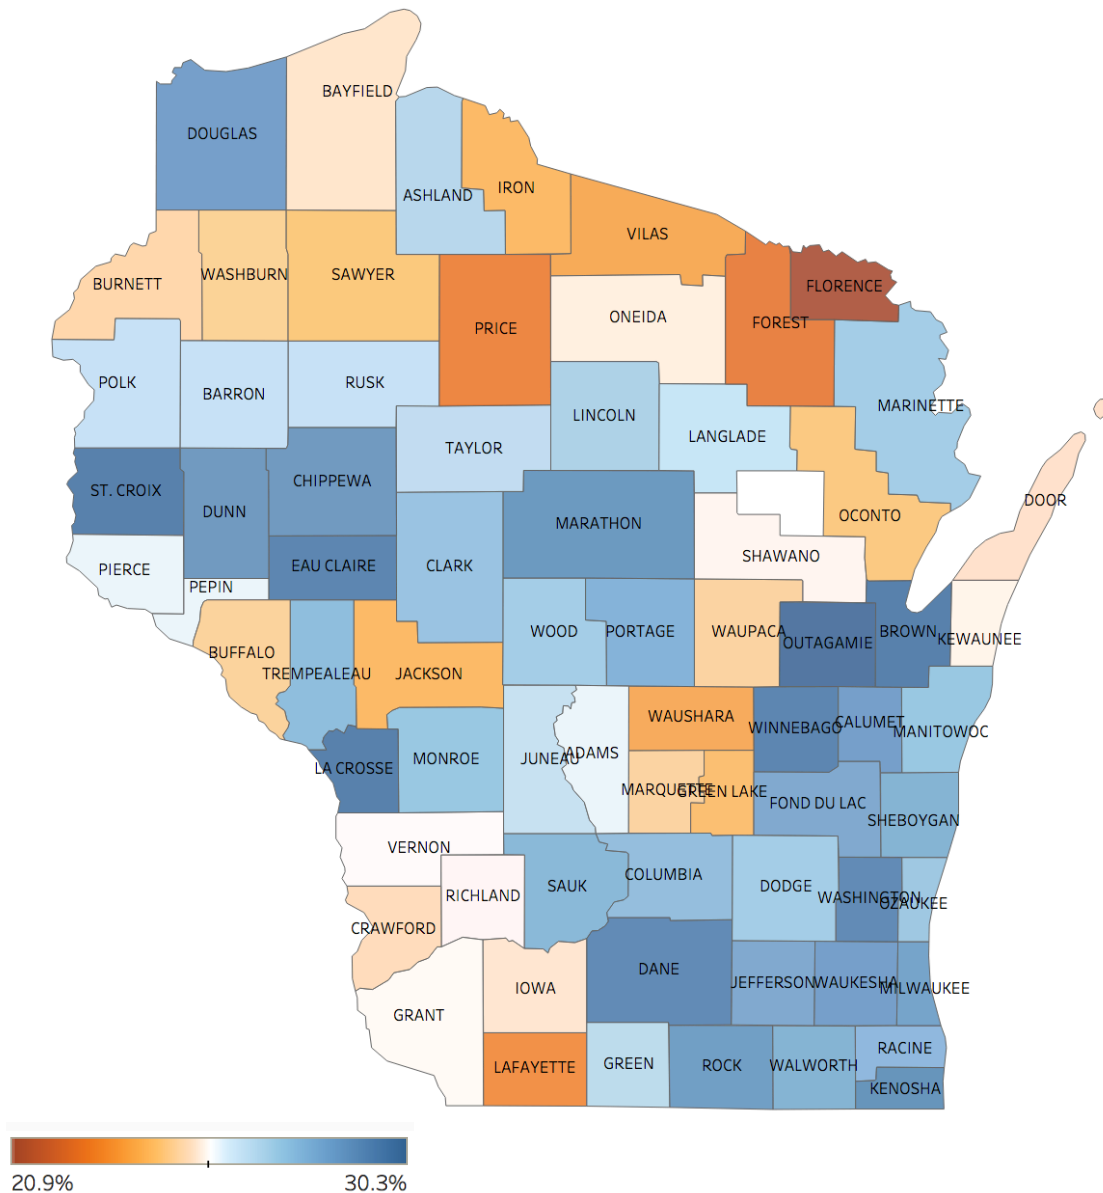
BAYFIELD
DOUGLAS
ASHLAND
IRON
VILAS
BURNETT
WASHBURN
SAWYER
FLORENCE
PRICE
ONEIDA
FOREST
POLK
BARRON
RUSK
LINCOLN
MARINETTE
TAYLOR
LANGLADE
ST. CROIX
CHIPPEWA
DUNN
DOOR
MARATHON
OCONTO
EAU CLAIRE
CLARK
PIERCE
SHAWANO
PEPIN
WOOD
PORTAGE
WAUPACA
OUTAGAMIE
BROWN
KEWAUNEE
BUFFALO
TREMPEALEAU
JACKSON
WAUSHARA
WINNEBAGO
CALUMET
MANITOWOC
JUNEAU
ADAMS
LA CROSSE
MONROE
MARQUETTE
GREEN LAKE
FOND DU LAC
SHEBOYGAN
VERNON
COLUMBIA
SAUK
RICHLAND
DODGE
WASHINGTON
OZAUKEE
CRAWFORD
DANE
IOWA
JEFFERSON
WAUKESHA
MILWAUKEE
GRANT
RACINE
LAFAYETTE
GREEN
ROCK
WALWORTH
KENOSHA
20.9%
30.3%